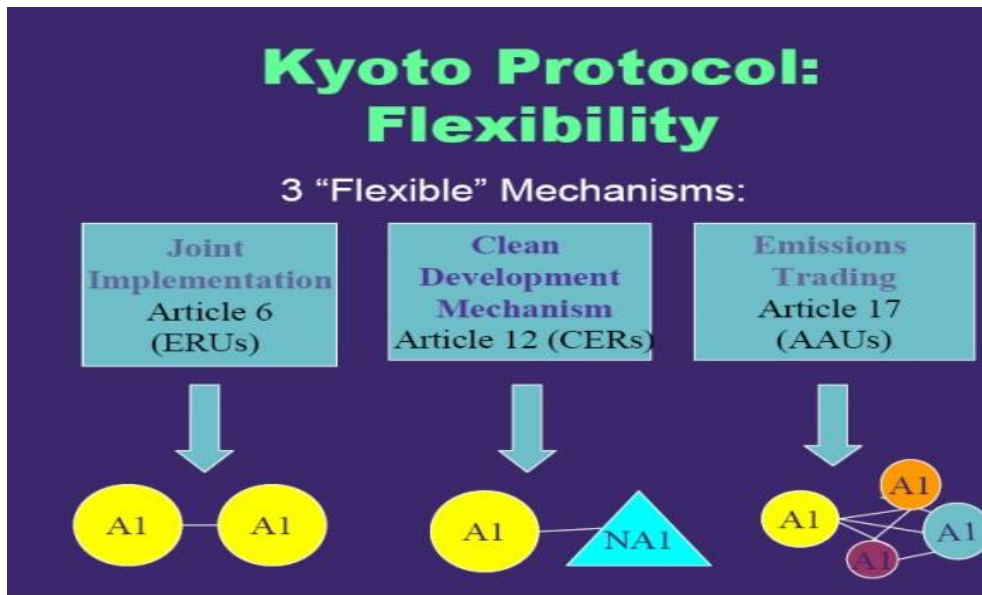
Kyoto Protocol: Flexibility

3 “Flexible” Mechanisms:

Joint Implementation
Article 6
(ERUs)

Clean Development Mechanism
Article 12 (CERs)

Emissions Trading
Article 17
(AAUs)

A1 A1

A1 NA1

A1 A1 A1 A1